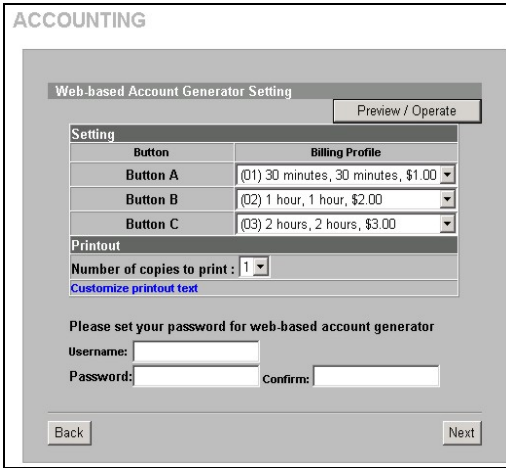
ACCOUNTING

Web-based Account Generator Setting

Preview / Operate

Setting

| Button | Billing Profile |
|---|---|
| Button A | (01) 30 minutes, 30 minutes, $1.00 |
| Button B | (02) 1 hour, 1 hour, $2.00 |
| Button C | (03) 2 hours, 2 hours, $3.00 |

Printout

Number of copies to print : 1

Customize printout text

Please set your password for web-based account generator

Username:

Password:

Confirm:

Back

Next